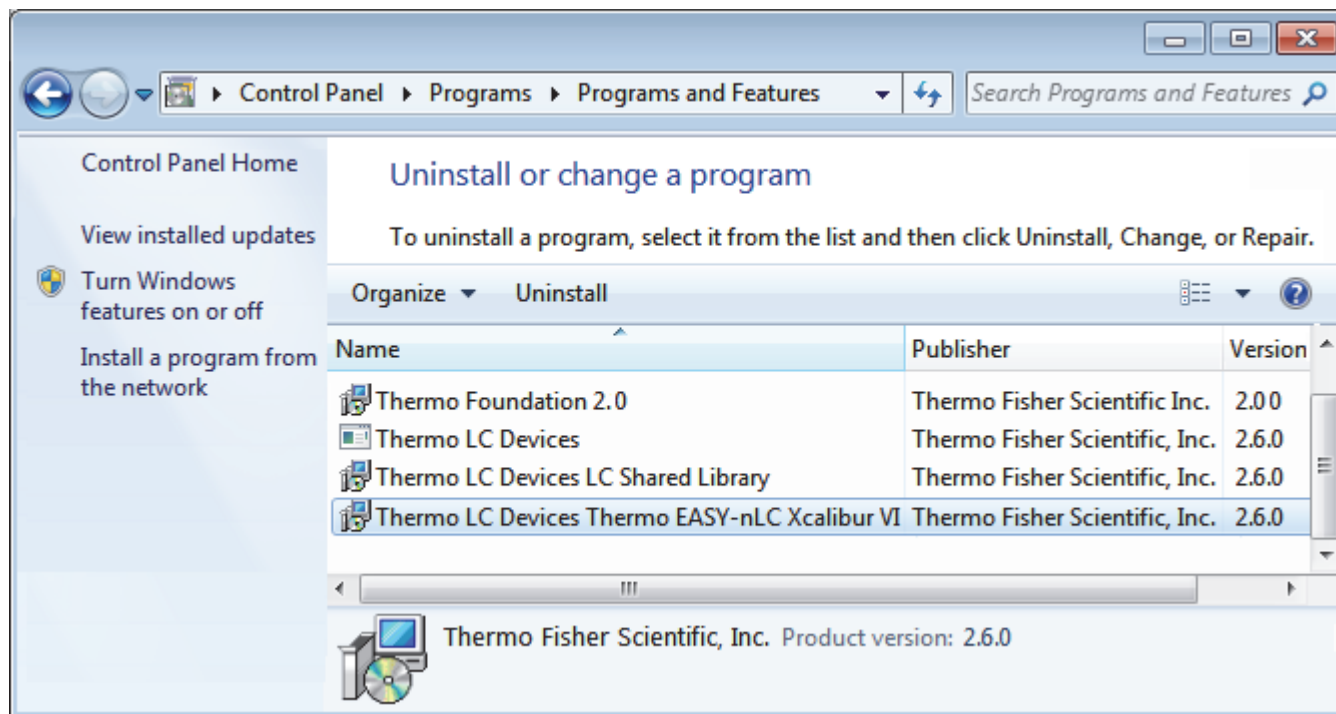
Control Panel ▸ Programs ▸ Programs and Features

Search Programs and Features

Control Panel Home

View installed updates

Turn Windows features on or off

Install a program from the network

Uninstall or change a program

To uninstall a program, select it from the list and then click Uninstall, Change, or Repair.

Organize ▾ Uninstall

| Name | Publisher | Version |
|---|---|---|
| Thermo Foundation 2.0 | Thermo Fisher Scientific Inc. | 2.0.0 |
| Thermo LC Devices | Thermo Fisher Scientific, Inc. | 2.6.0 |
| Thermo LC Devices LC Shared Library | Thermo Fisher Scientific, Inc. | 2.6.0 |
| Thermo LC Devices Thermo EASY-nLC Xcalibur VI | Thermo Fisher Scientific, Inc. | 2.6.0 |

Thermo Fisher Scientific, Inc. Product version: 2.6.0